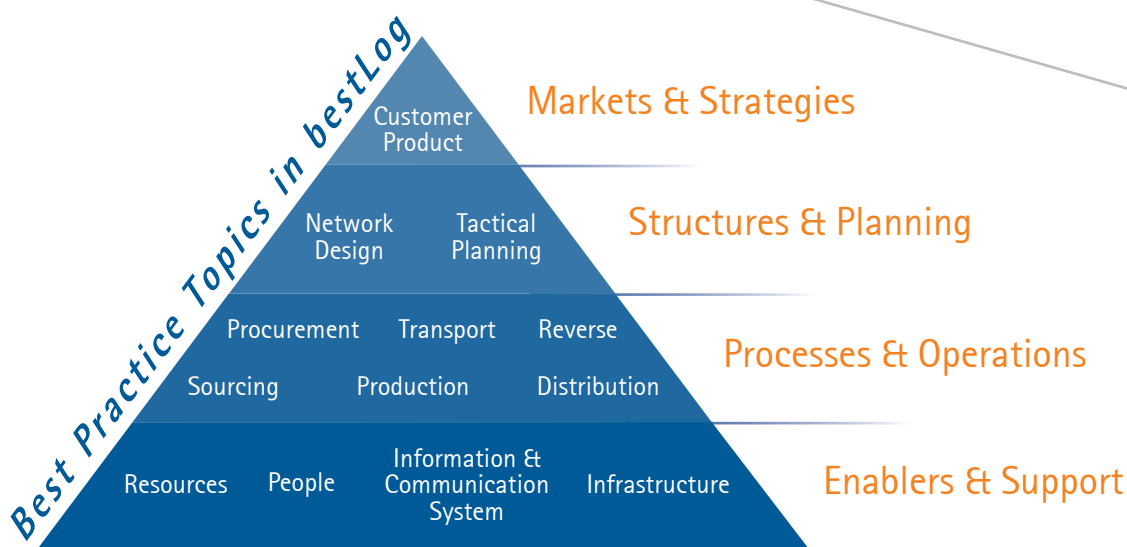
Best Practice Topics in bestLog

Customer Product

Markets & Strategies

Network Design

Tactical Planning

Structures & Planning

Procurement

Transport

Reverse

Sourcing

Production

Distribution

Processes & Operations

Resources

People

Information & Communication System

Infrastructure

Enablers & Support